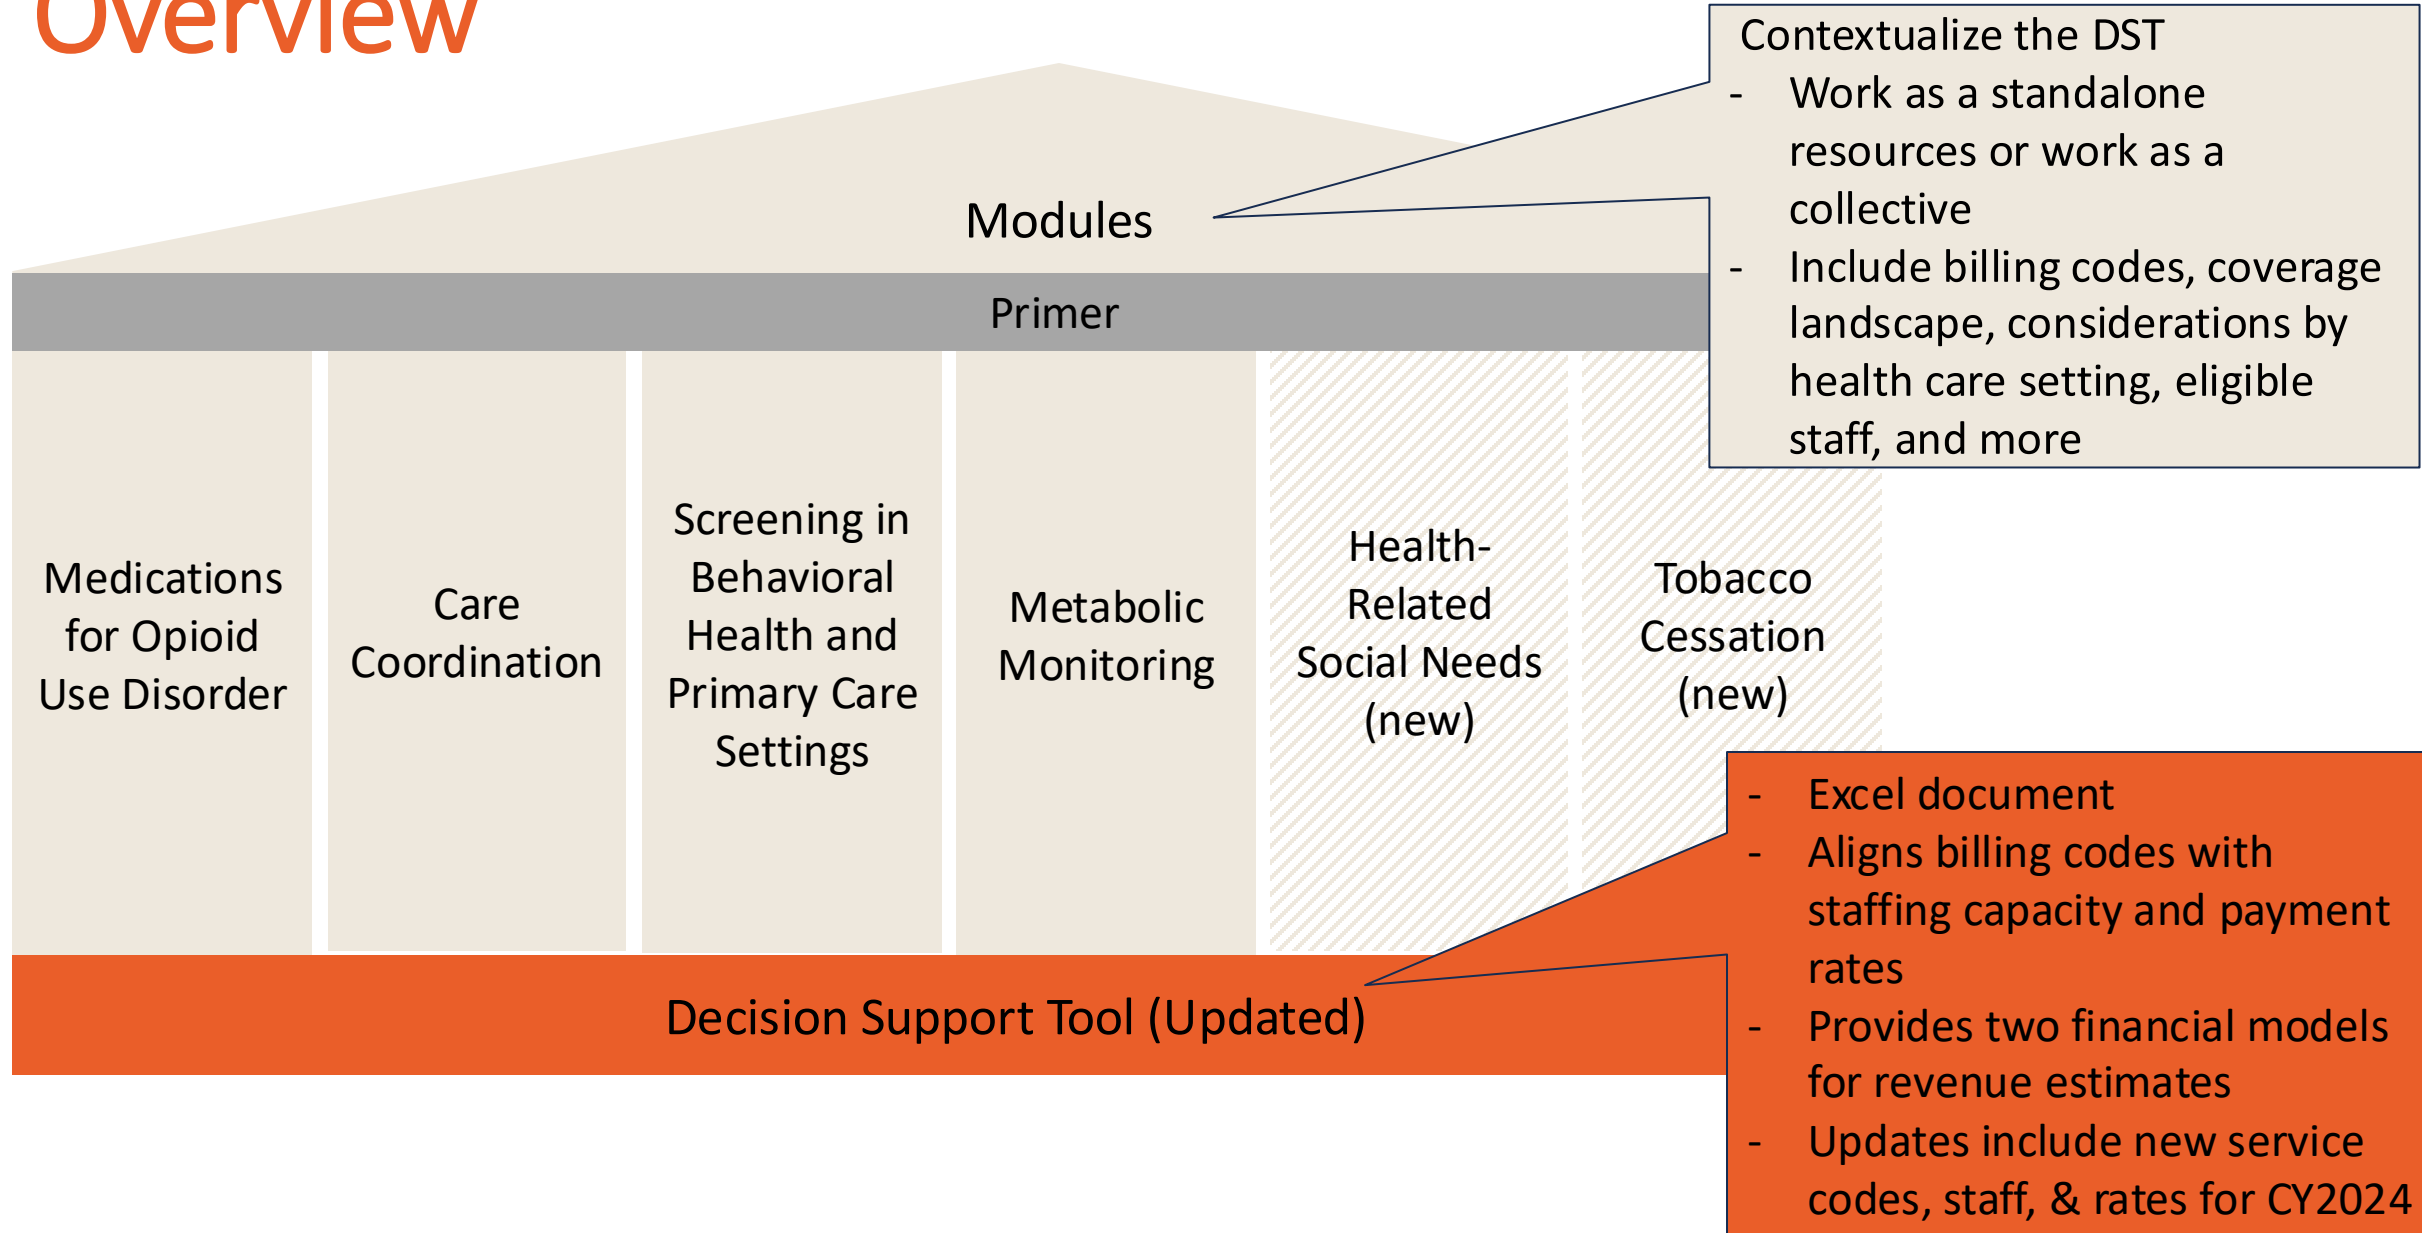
Overview

Contextualize the DST
- Work as a standalone resources or work as a collective
- Include billing codes, coverage landscape, considerations by health care setting, eligible staff, and more

Modules

Primer

Medications for Opioid Use Disorder

Care Coordination

Screening in Behavioral Health and Primary Care Settings

Metabolic Monitoring

Health-Related Social Needs (new)

Tobacco Cessation (new)

- Excel document
- Aligns billing codes with staffing capacity and payment rates
- Provides two financial models for revenue estimates
- Updates include new service codes, staff, & rates for CY2024

Decision Support Tool (Updated)